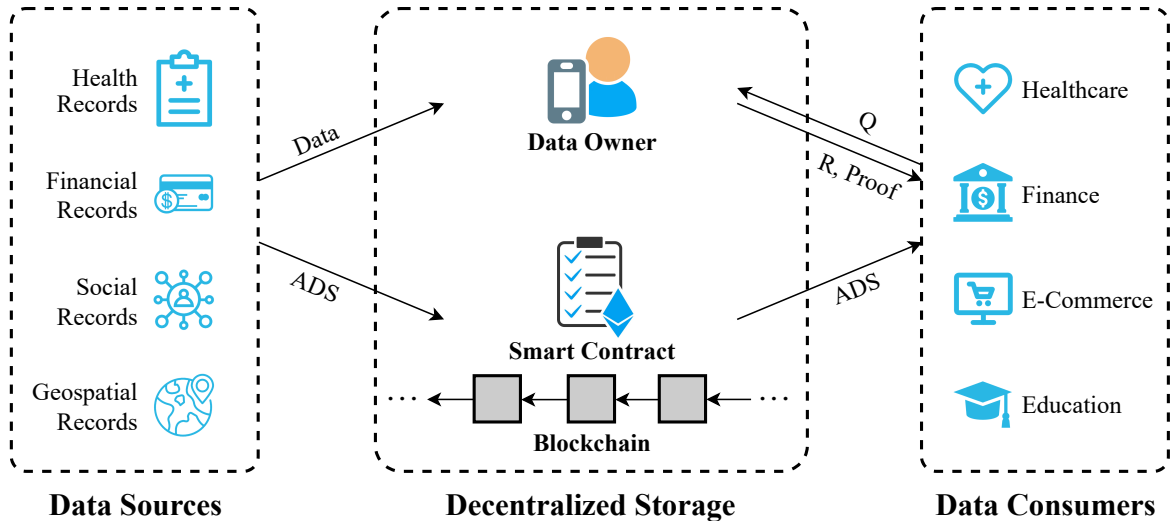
Health Records

Financial Records

Social Records

Geospatial Records

Data

ADS

Data Owner

Smart Contract

Blockchain

Q

R, Proof

ADS

Healthcare

Finance

E-Commerce

Education

Data Sources

Decentralized Storage

Data Consumers